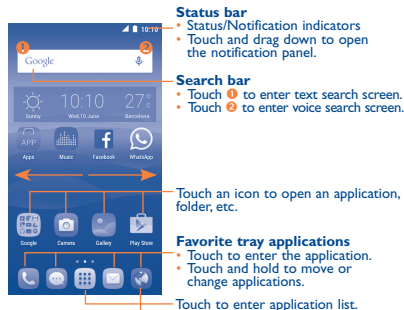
10:10

Google

10:10 27°

Sunny Wed,10 June Barcelona

APP

Apps Music Facebook WhatsApp

Google Camera Gallery Play Store

Status bar
• Status/Notification indicators
• Touch and drag down to open the notification panel.

Search bar
• Touch ❶ to enter text search screen.
• Touch ❷ to enter voice search screen.

Touch an icon to open an application, folder, etc.

Favorite tray applications
• Touch to enter the application.
• Touch and hold to move or change applications.

Touch to enter application list.